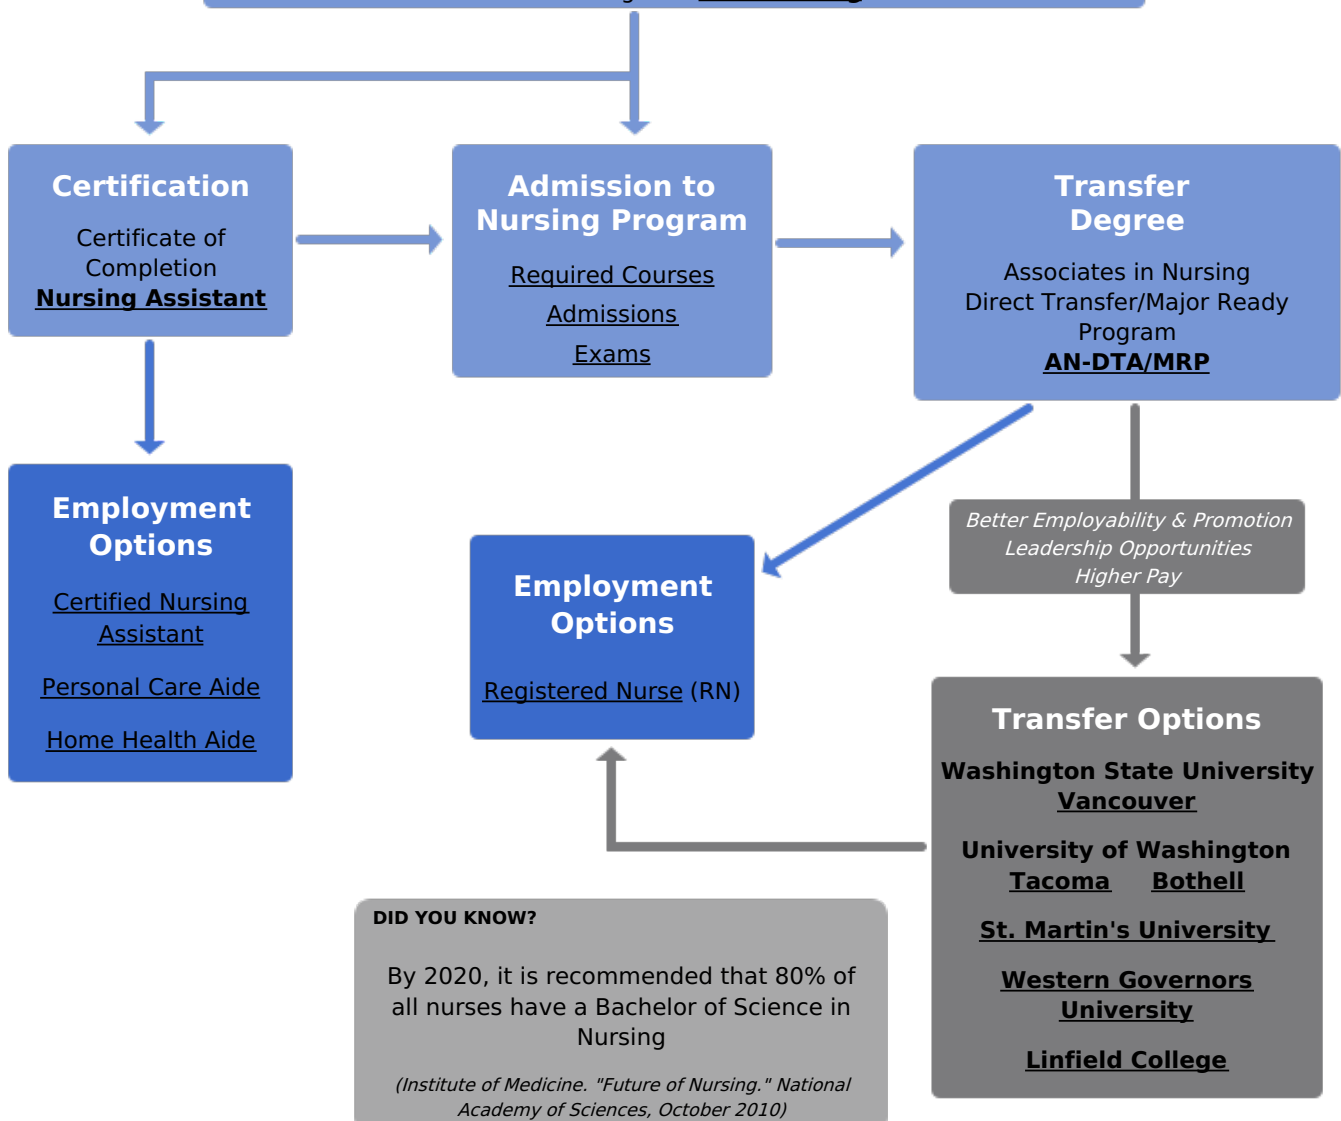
Certification

Certificate of Completion
Nursing Assistant

Admission to Nursing Program

Required Courses

Admissions

Exams

Transfer Degree

Associates in Nursing Direct Transfer/Major Ready Program
AN-DTA/MRP

Employment Options

Certified Nursing Assistant

Personal Care Aide

Home Health Aide

Employment Options

Registered Nurse (RN)

Better Employability & Promotion
Leadership Opportunities
Higher Pay

Transfer Options

Washington State University
Vancouver

University of Washington
Tacoma Bothell

St. Martin's University

Western Governors University

Linfield College

DID YOU KNOW?

By 2020, it is recommended that 80% of all nurses have a Bachelor of Science in Nursing

(Institute of Medicine. "Future of Nursing." National Academy of Sciences, October 2010)